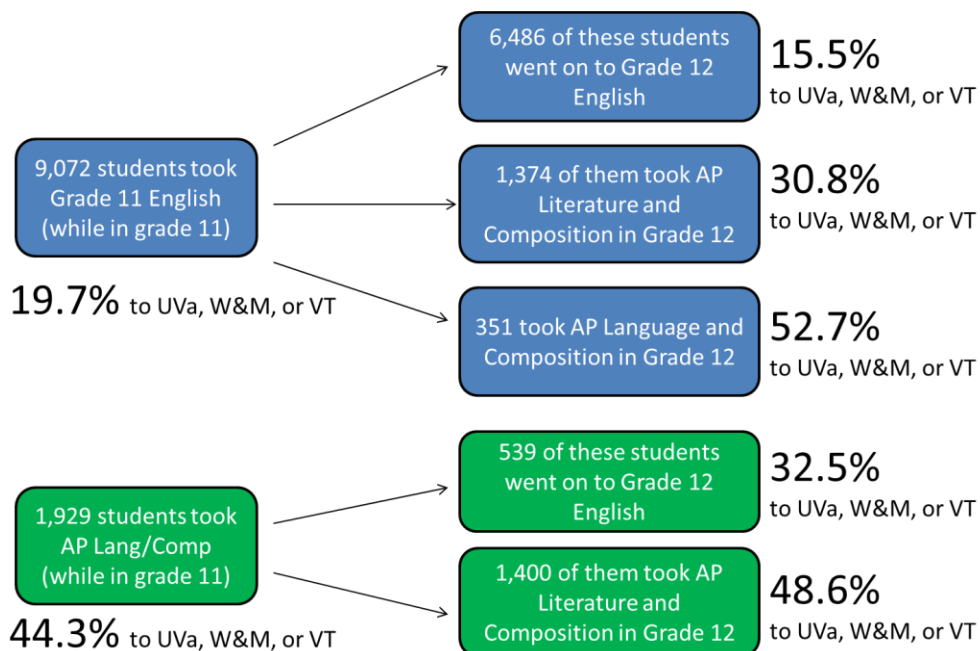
9,072 students took Grade 11 English (while in grade 11)

19.7% to UVa, W&M, or VT

6,486 of these students went on to Grade 12 English

15.5% to UVa, W&M, or VT

1,374 of them took AP Literature and Composition in Grade 12

30.8% to UVa, W&M, or VT

351 took AP Language and Composition in Grade 12

52.7% to UVa, W&M, or VT

1,929 students took AP Lang/Comp (while in grade 11)

44.3% to UVa, W&M, or VT

539 of these students went on to Grade 12 English

32.5% to UVa, W&M, or VT

1,400 of them took AP Literature and Composition in Grade 12

48.6% to UVa, W&M, or VT